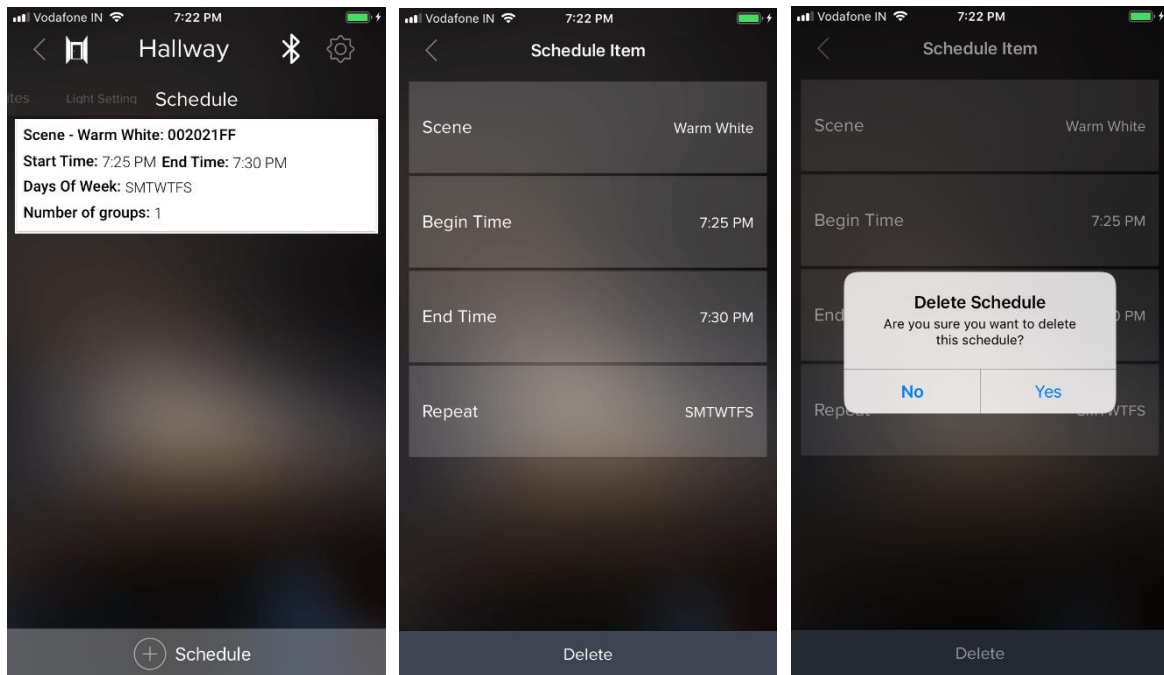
Vodafone IN 7:22 PM

Hallway

ites Light Setting Schedule

Scene - Warm White: 002021FF
Start Time: 7:25 PM End Time: 7:30 PM
Days Of Week: SMTWTFS
Number of groups: 1

Schedule

Vodafone IN 7:22 PM

Schedule Item

Scene Warm White

Begin Time 7:25 PM

End Time 7:30 PM

Repeat SMTWTFS

Delete

Vodafone IN 7:22 PM

Schedule Item

Scene Warm White

Begin Time 7:25 PM

End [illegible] PM

Repeat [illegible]TFS

Delete Schedule
Are you sure you want to delete this schedule?

No Yes

Delete